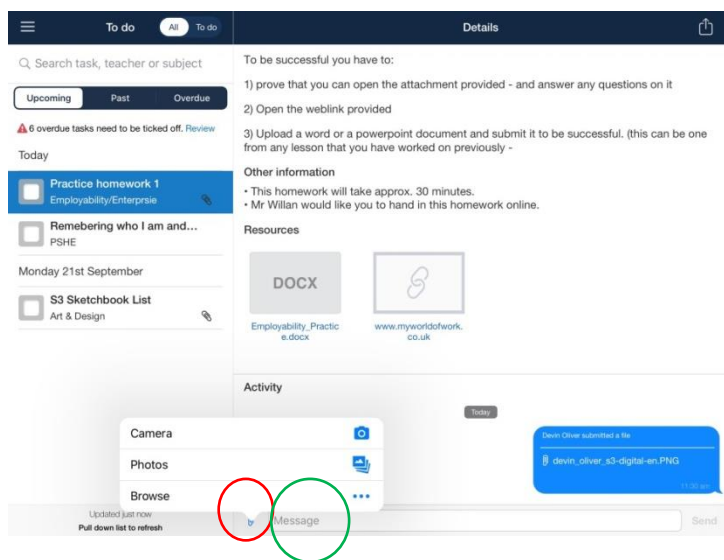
To do All To do

Search task, teacher or subject

Upcoming Past Overdue

6 overdue tasks need to be ticked off. Review

Today

Practice homework 1
Employability/Enterprsie

Remebering who I am and...
PSHE

Monday 21st September

S3 Sketchbook List
Art & Design

Details

To be successful you have to:

1) prove that you can open the attachment provided - and answer any questions on it

2) Open the weblink provided

3) Upload a word or a powerpoint document and submit it to be successful. (this can be one from any lesson that you have worked on previously -

Other information

• This homework will take approx. 30 minutes.
• Mr Willan would like you to hand in this homework online.

Resources

DOCX
Employability_Practice.docx

www.myworldofwork.co.uk

Activity

Today

Devin Oliver submitted a file

devin_oliver_s3-digital-en.PNG

11:30 am

Camera

Photos

Browse

Updated just now
Pull down list to refresh

Message

Send